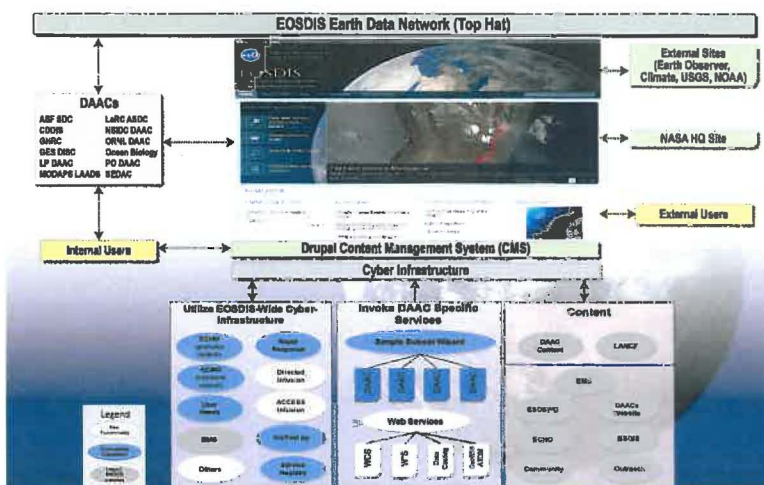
EOSDIS Earth Data Network (Top Hat)

DAACs
ASF SDC
CDDIS
GHRC
GES DISC
LP DAAC
MODAPS LAADS
LaRC ASDC
NSIDC DAAC
ORNL DAAC
Ocean Biology
PO DAAC
SEDAC

EOSDIS

External Sites (Earth Observer, Climate, USGS, NOAA)

NASA HQ Site

External Users

Internal Users

Drupal Content Management System (CMS)

Cyber Infrastructure

Utilize EOSDIS-Wide Cyber-Infrastructure
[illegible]
Rapid Response
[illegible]
Directed Infusion
User Needs
ACCESS Infusion
EMS
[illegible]
Others
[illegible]

Legend
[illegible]
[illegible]
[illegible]

Invoke DAAC Specific Services
Simple Subset Wizard
DAAC
DAAC
DAAC
DAAC
Web Services
WCS
WFS
Data Casting
OpenSearch ATOM

Content
DAAC Content
LANCE
EMS
ESDSWG
DAACs Website
ECHO
ESDIS
Community
Outreach